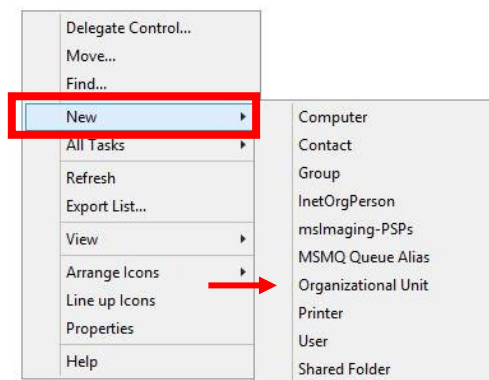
Delegate Control...
Move...
Find...
New
All Tasks
Refresh
Export List...
View
Arrange Icons
Line up Icons
Properties
Help

Computer
Contact
Group
InetOrgPerson
msImaging-PSPs
MSMQ Queue Alias
Organizational Unit
Printer
User
Shared Folder